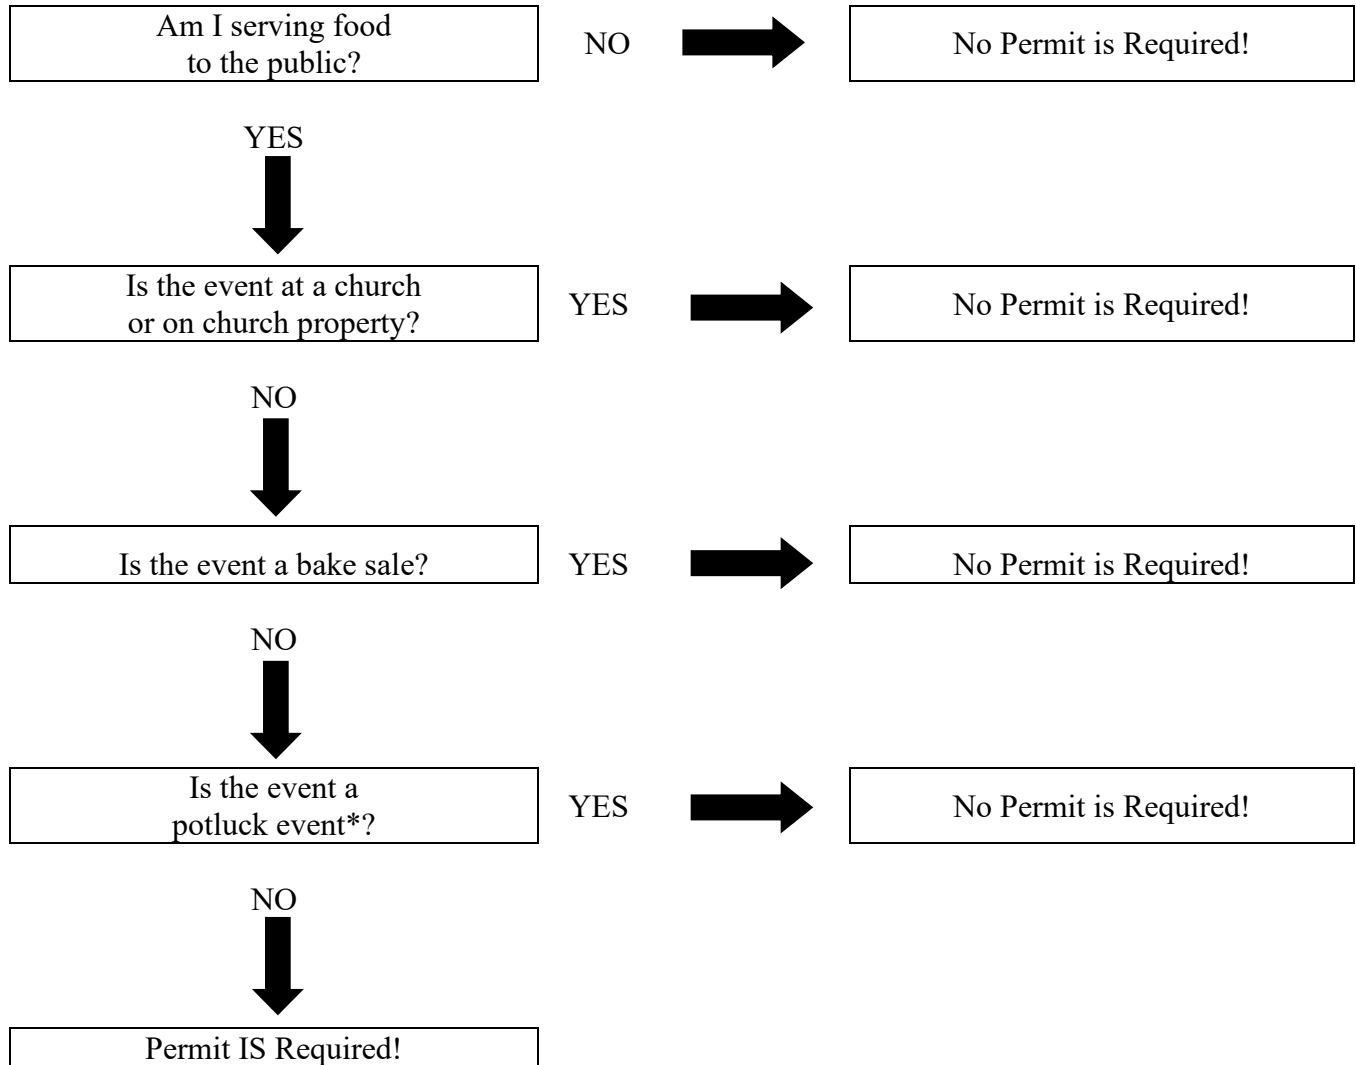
Am I serving food to the public?

NO

No Permit is Required!

YES

Is the event at a church or on church property?

YES

No Permit is Required!

NO

Is the event a bake sale?

YES

No Permit is Required!

NO

Is the event a potluck event*?

YES

No Permit is Required!

NO

Permit IS Required!